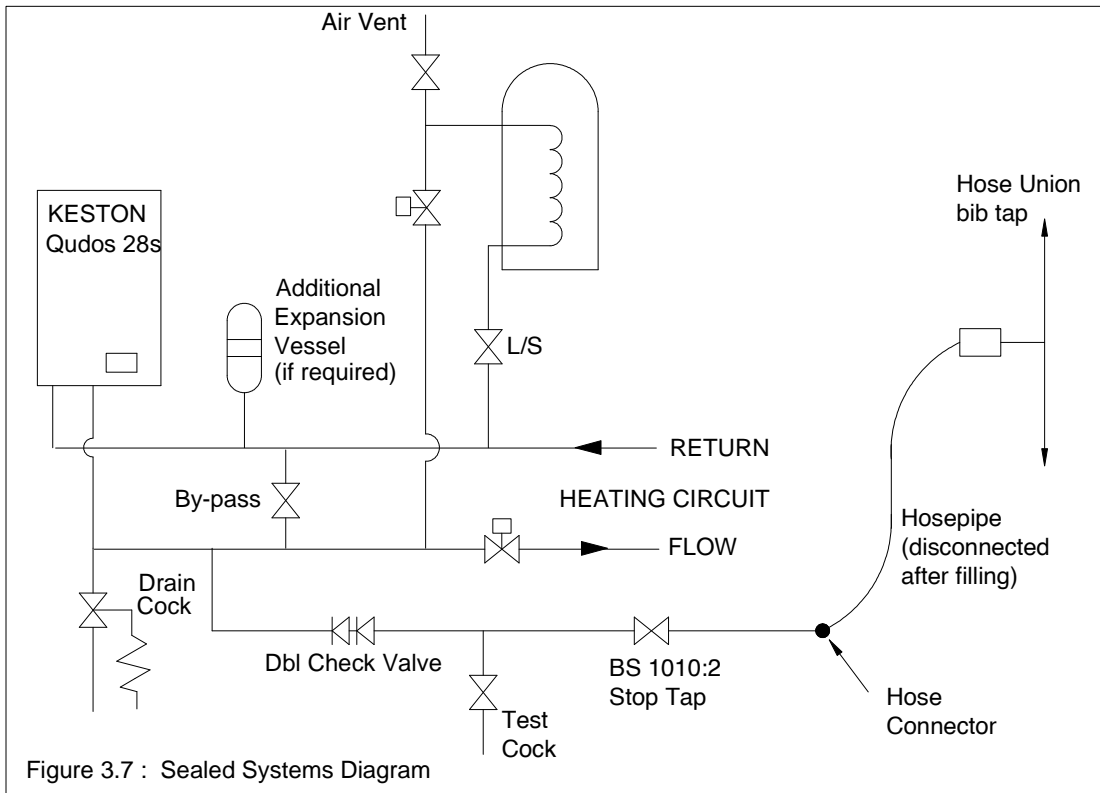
Air Vent

KESTON
Qudos 28s

Additional
Expansion
Vessel
(if required)

L/S

Hose Union
bib tap

RETURN

By-pass

HEATING CIRCUIT

FLOW

Hosepipe
(disconnected
after filling)

Drain
Cock

Dbl Check Valve

BS 1010:2
Stop Tap

Hose
Connector

Test
Cock

Figure 3.7 : Sealed Systems Diagram